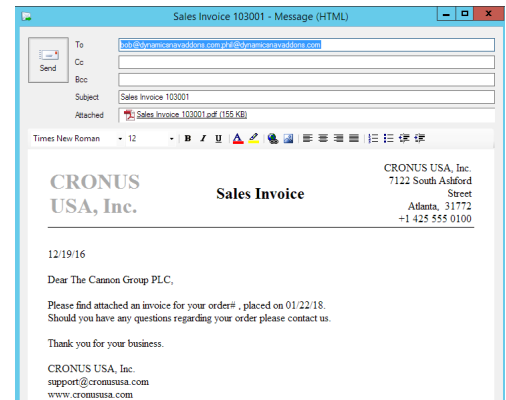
Sales Invoice 103001 - Message (HTML)

Send

To bob@dynamicsnavaddons.com;phil@dynamicsnavaddons.com

Cc

Bcc

Subject Sales Invoice 103001

Attached Sales Invoice 103001.pdf (155 KB)

Times New Roman 12 B I U

CRONUS USA, Inc.

Sales Invoice

CRONUS USA, Inc.
7122 South Ashford Street
Atlanta, 31772
+1 425 555 0100

12/19/16

Dear The Cannon Group PLC,

Please find attached an invoice for your order# , placed on 01/22/18.
Should you have any questions regarding your order please contact us.

Thank you for your business.

CRONUS USA, Inc.
support@cronususa.com
www.cronususa.com